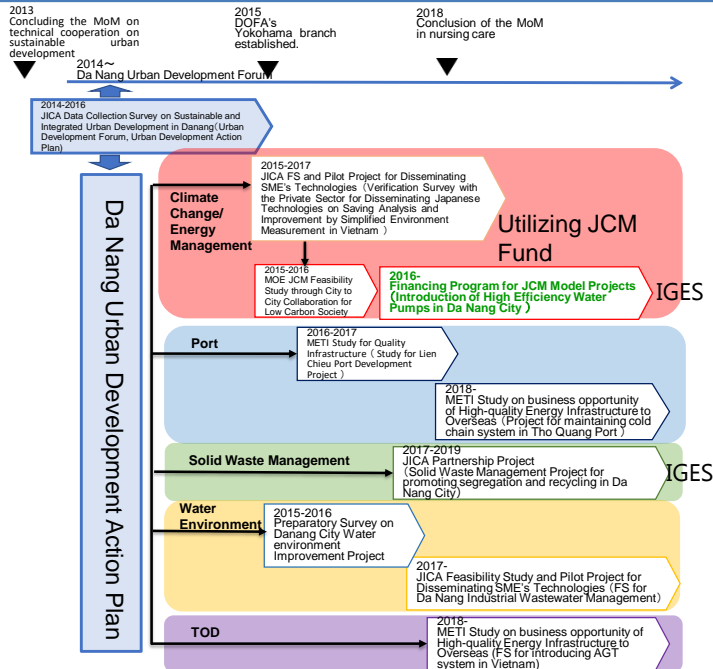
2013
Concluding the MoM on technical cooperation on sustainable urban development

2015
DOFA's Yokohama branch established.

2018
Conclusion of the MoM in nursing care

2014～
Da Nang Urban Development Forum

2014-2016
JICA Data Collection Survey on Sustainable and Integrated Urban Development in Danang(Urban Development Forum, Urban Development Action Plan)

Da Nang Urban Development Action Plan

Climate Change/ Energy Management

2015-2017
JICA FS and Pilot Project for Disseminating SME's Technologies（Verification Survey with the Private Sector for Disseminating Japanese Technologies on Saving Analysis and Improvement by Simplified Environment Measurement in Vietnam ）

Utilizing JCM Fund

2015-2016
MOE JCM Feasibility Study through City to City Collaboration for Low Carbon Society

2016-
Financing Program for JCM Model Projects (Introduction of High Efficiency Water Pumps in Da Nang City )

IGES

Port

2016-2017
METI Study for Quality Infrastructure（Study for Lien Chieu Port Development Project ）

2018-
METI Study on business opportunity of High-quality Energy Infrastructure to Overseas（Project for maintaining cold chain system in Tho Quang Port）

Solid Waste Management

2017-2019
JICA Partnership Project
(Solid Waste Management Project for promoting segregation and recycling in Da Nang City)

IGES

Water Environment

2015-2016
Preparatory Survey on Danang City Water environment Improvement Project

2017-
JICA Feasibility Study and Pilot Project for Disseminating SME's Technologies（FS for Da Nang Industrial Wastewater Management）

TOD

2018-
METI Study on business opportunity of High-quality Energy Infrastructure to Overseas（FS for introducing AGT system in Vietnam)